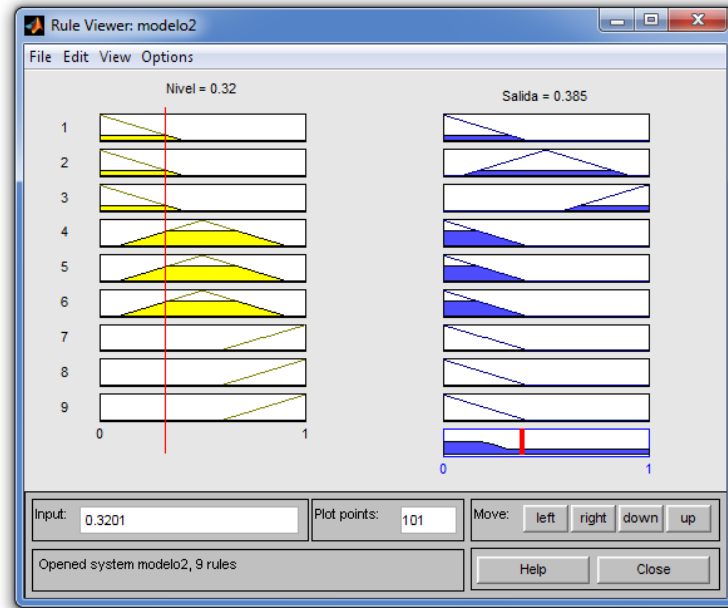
Rule Viewer: modelo2

File Edit View Options

Nivel = 0.32

Salida = 0.385

1
2
3
4
5
6
7
8
9

0
1

0
1

Input: 0.3201

Plot points: 101

Move: left right down up

Opened system modelo2, 9 rules

Help

Close